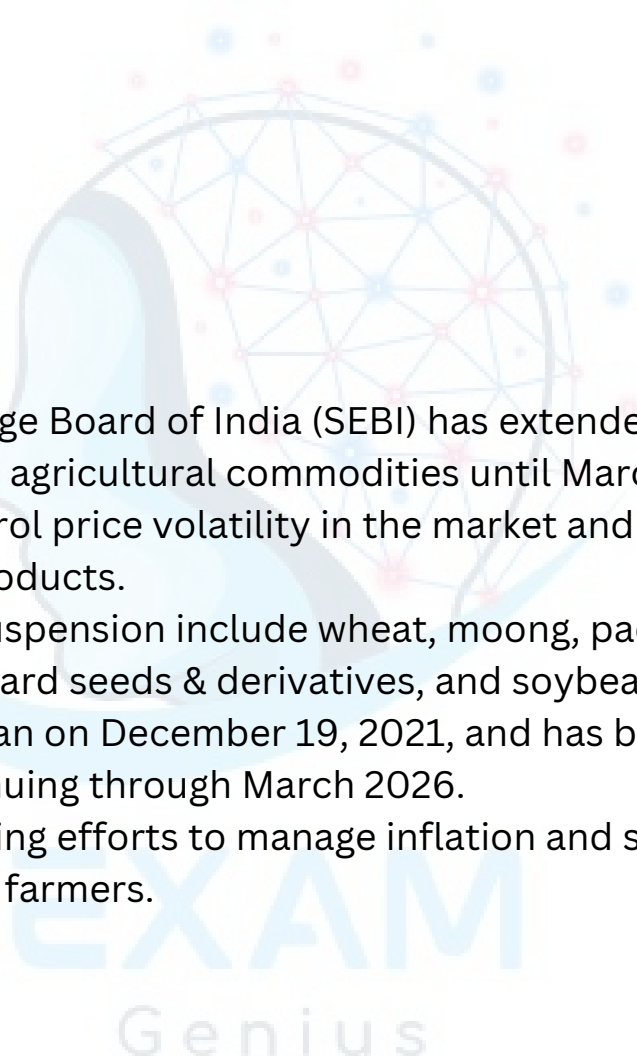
ge Board of India (SEBI) has extende
agricultural commodities until Marc
rol price volatility in the market and
oducts.
uspension include wheat, moong, pa
ard seeds & derivatives, and soybea
an on December 19, 2021, and has b
uing through March 2026.
ing efforts to manage inflation and s
farmers.

EXAM
Genius